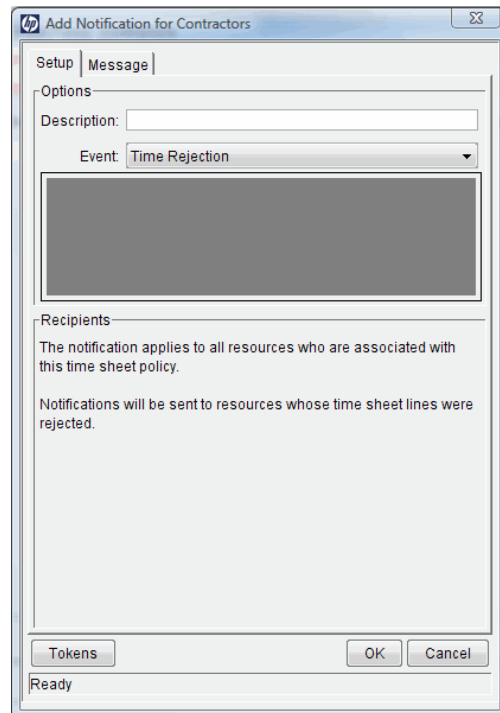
Add Notification for Contractors

Setup | Message

Options

Description:

Event: Time Rejection

Recipients

The notification applies to all resources who are associated with this time sheet policy.

Notifications will be sent to resources whose time sheet lines were rejected.

Tokens

OK

Cancel

Ready